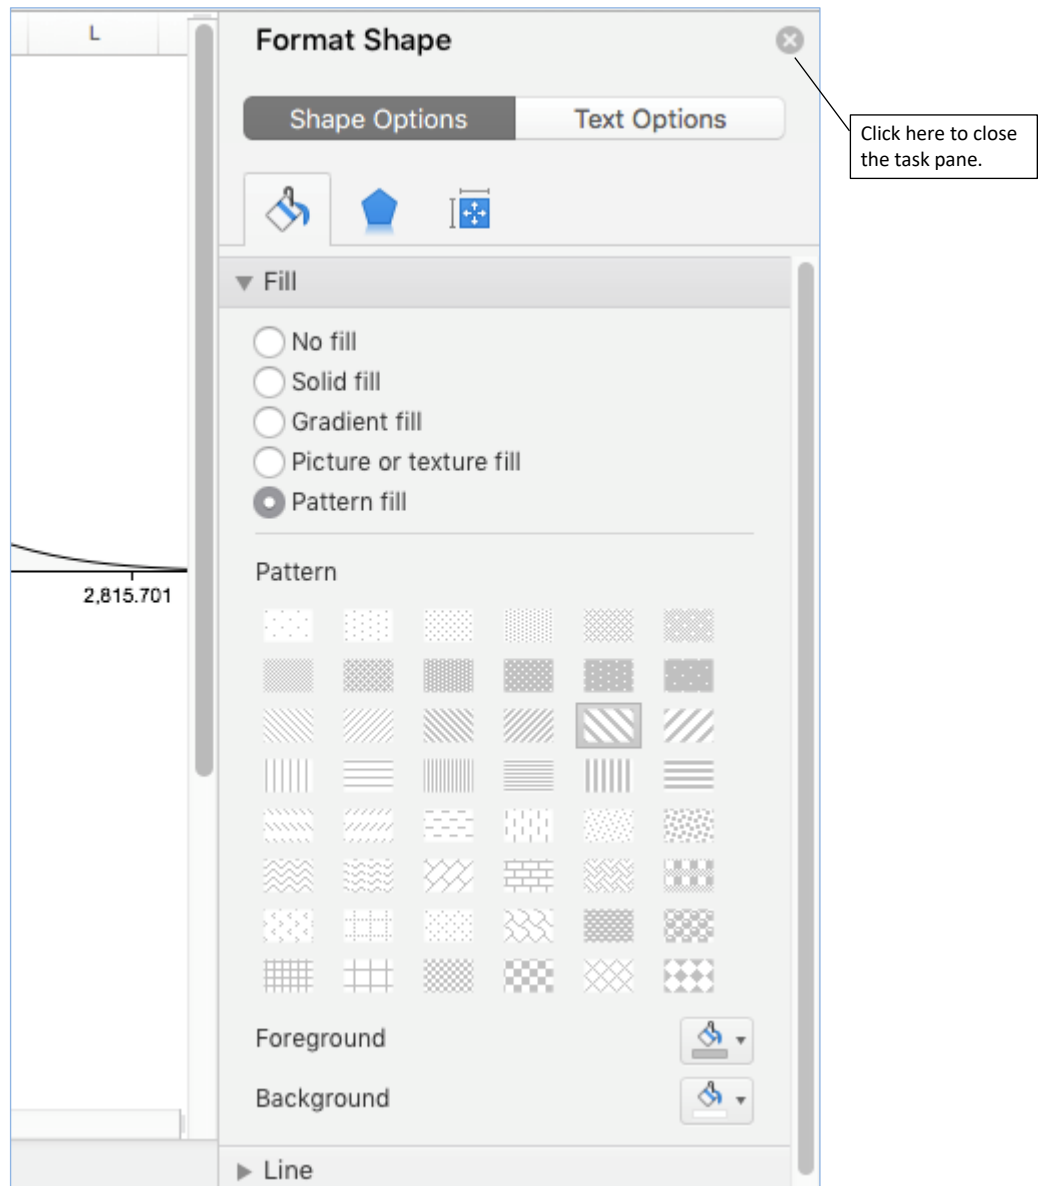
L

2,815.701

Format Shape

Shape Options

Text Options

Click here to close the task pane.

Fill

No fill

Solid fill

Gradient fill

Picture or texture fill

Pattern fill

Pattern

Foreground

Background

Line